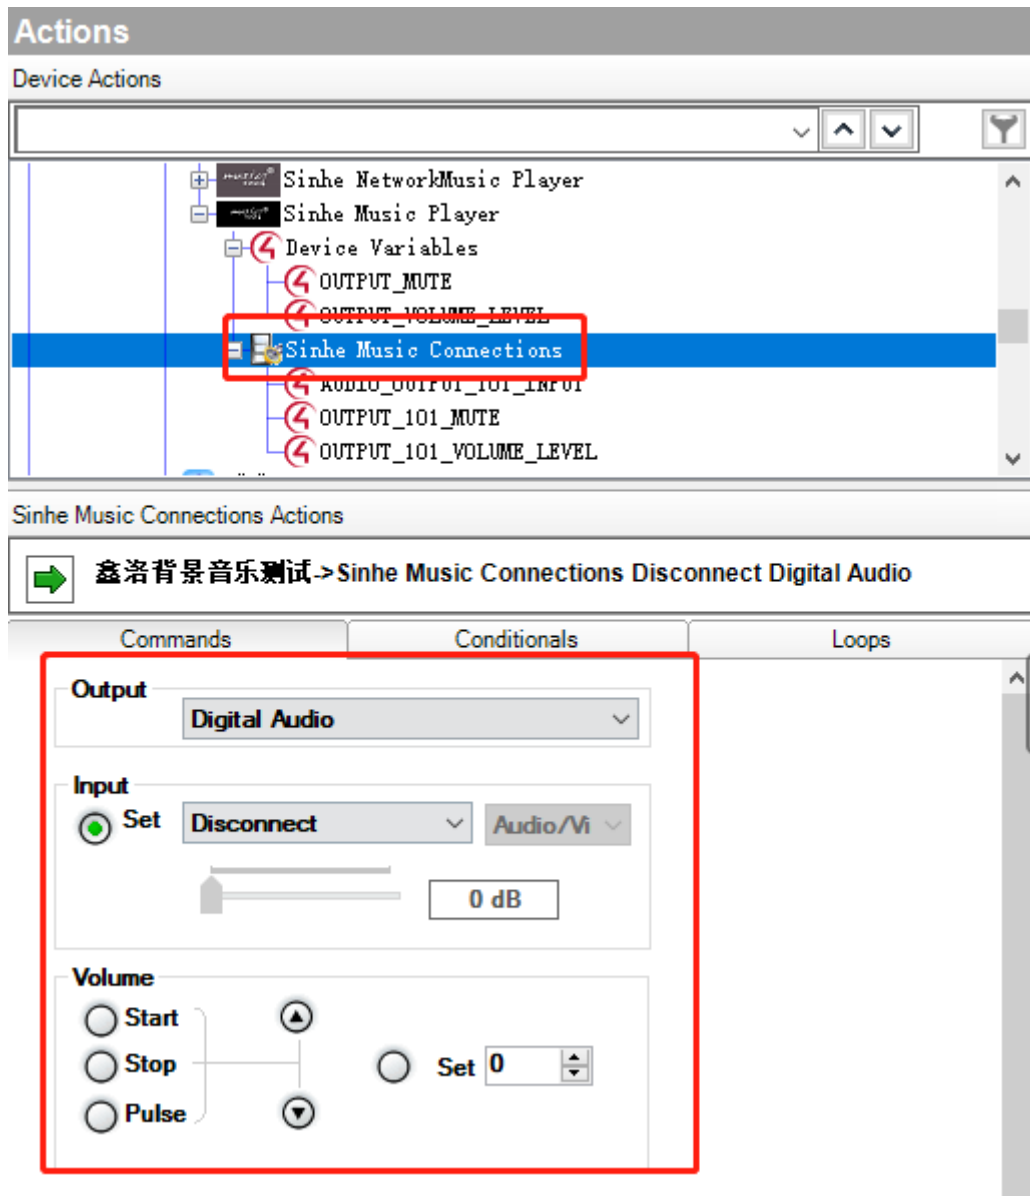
Actions

Device Actions

Sinhe NetworkMusic Player
Sinhe Music Player
Device Variables
OUTPUT_MUTE
OUTPUT_VOLUME_LEVEL
Sinhe Music Connections
AUDIO_OUTPUT_101_INPUT
OUTPUT_101_MUTE
OUTPUT_101_VOLUME_LEVEL

Sinhe Music Connections Actions

鑫洛背景音乐测试->Sinhe Music Connections Disconnect Digital Audio

Commands
Conditionals
Loops

Output
Digital Audio

Input
Set
Disconnect
Audio/Vi
0 dB

Volume
Start
Stop
Pulse
Set
0